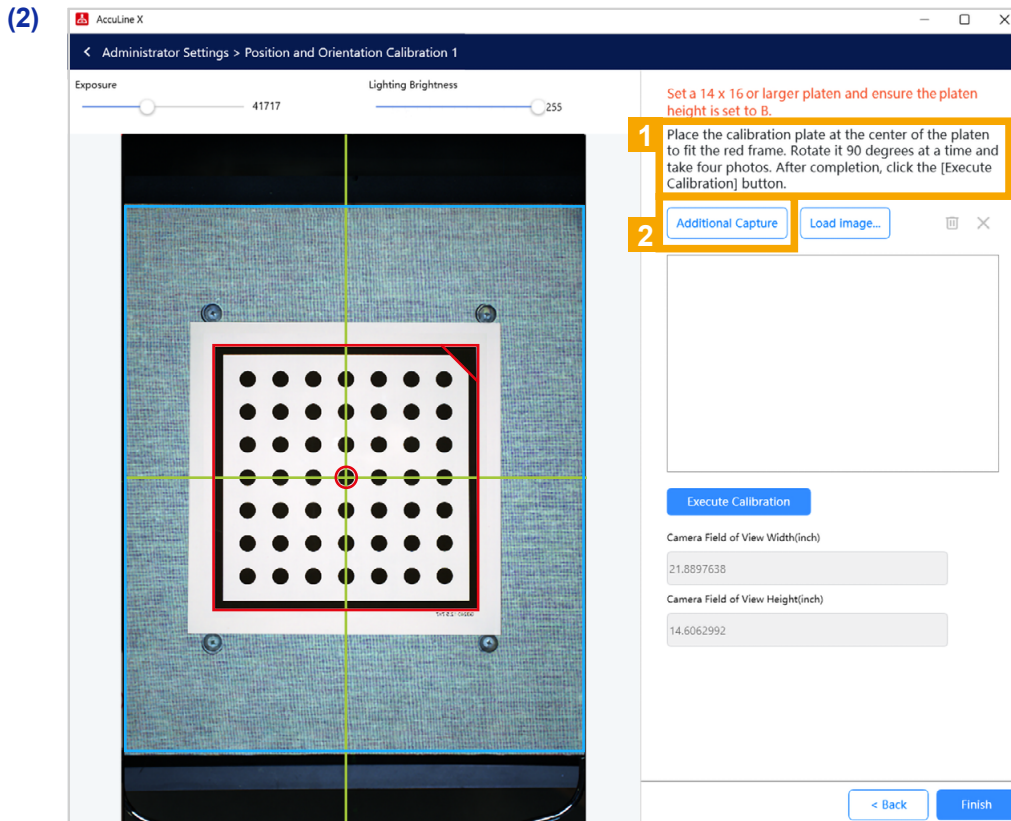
(2)

AccuLine X

Administrator Settings > Position and Orientation Calibration 1

Exposure

41717

Lighting Brightness

255

Set a 14 x 16 or larger platen and ensure the platen height is set to B.

1

Place the calibration plate at the center of the platen to fit the red frame. Rotate it 90 degrees at a time and take four photos. After completion, click the [Execute Calibration] button.

2

Additional Capture

Load image...

Execute Calibration

Camera Field of View Width(inch)

21.8897638

Camera Field of View Height(inch)

14.6062992

< Back

Finish